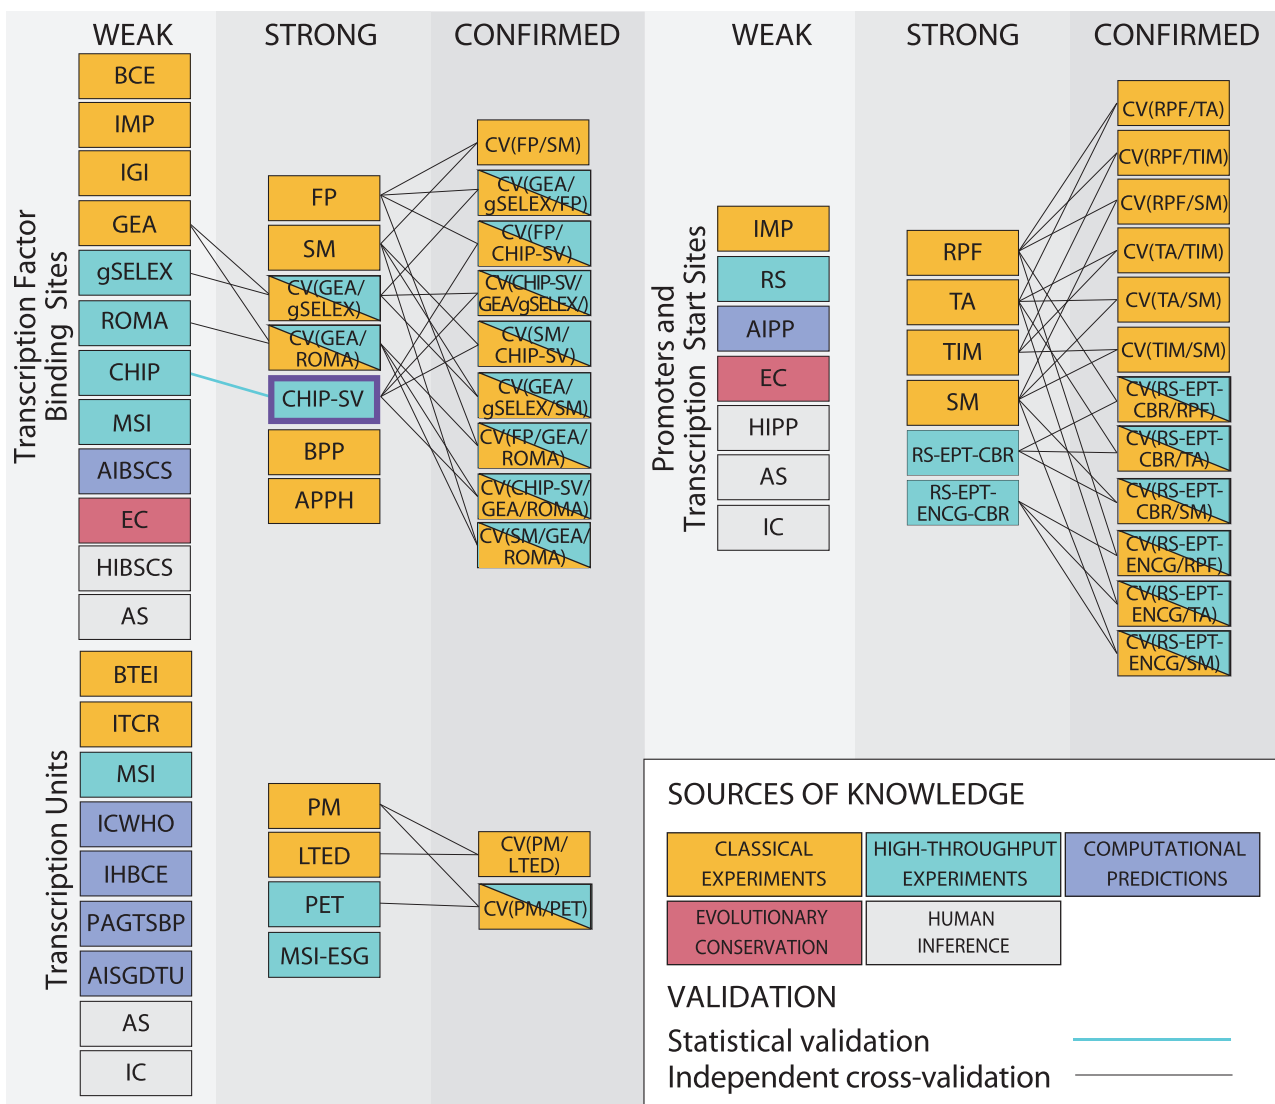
WEAK STRONG CONFIRMED

Transcription Factor Binding Sites

BCE
IMP
IGI
GEA
gSELEX
ROMA
CHIP
MSI
AIBSCS
EC
HIBSCS
AS

FP
SM
CV(GEA/gSELEX)
CV(GEA/ROMA)
CHIP-SV
BPP
APPH

CV(FP/SM)
CV(GEA/gSELEX/FP)
CV(FP/CHIP-SV)
CV(CHIP-SV/GEA/gSELEX/)
CV(SM/CHIP-SV)
CV(GEA/gSELEX/SM)
CV(FP/GEA/ROMA)
CV(CHIP-SV/GEA/ROMA)
CV(SM/GEA/ROMA)

Transcription Units

BTEI
ITCR
MSI
ICWHO
IHBCE
PAGTSBP
AISGDTU
AS
IC

PM
LTED
PET
MSI-ESG

CV(PM/LTED)
CV(PM/PET)

WEAK STRONG CONFIRMED

Promoters and Transcription Start Sites

IMP
RS
AIPP
EC
HIPP
AS
IC

RPF
TA
TIM
SM
RS-EPT-CBR
RS-EPT-ENCG-CBR

CV(RPF/TA)
CV(RPF/TIM)
CV(RPF/SM)
CV(TA/TIM)
CV(TA/SM)
CV(TIM/SM)
CV(RS-EPT-CBR/RPF)
CV(RS-EPT-CBR/TA)
CV(RS-EPT-CBR/SM)
CV(RS-EPT-ENCG/RPF)
CV(RS-EPT-ENCG/TA)
CV(RS-EPT-ENCG/SM)

SOURCES OF KNOWLEDGE

CLASSICAL EXPERIMENTS
HIGH-THROUGHPUT EXPERIMENTS
COMPUTATIONAL PREDICTIONS
EVOLUTIONARY CONSERVATION
HUMAN INFERENCE

VALIDATION

Statistical validation
Independent cross-validation